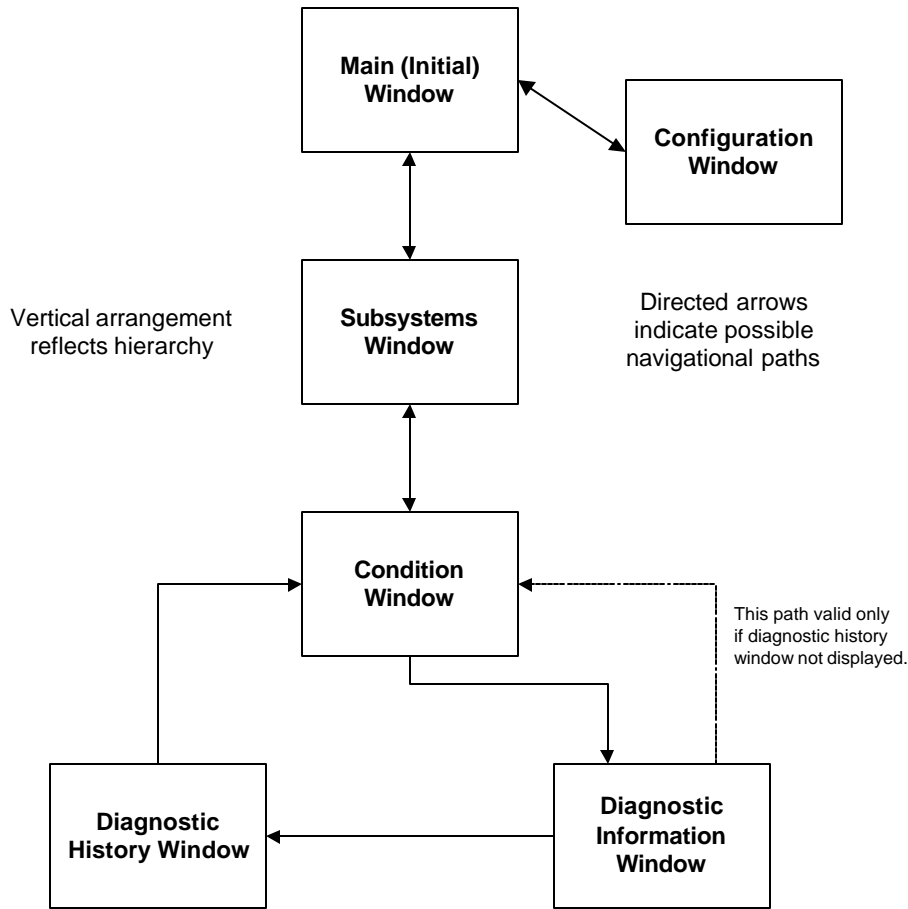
Main (Initial) Window

Configuration Window

Vertical arrangement reflects hierarchy

Subsystems Window

Directed arrows indicate possible navigational paths

Condition Window

This path valid only if diagnostic history window not displayed.

Diagnostic History Window

Diagnostic Information Window